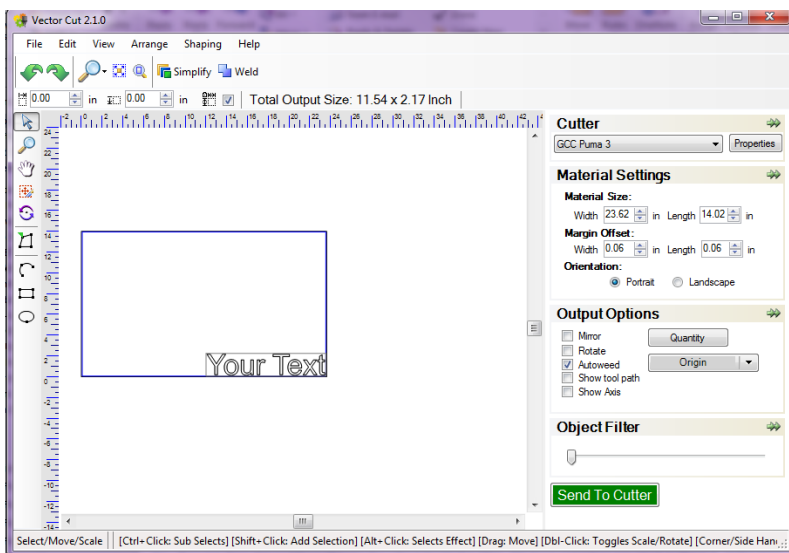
Vector Cut 2.1.0

File Edit View Arrange Shaping Help

Simplify Weld

0.00 in 0.00 in Total Output Size: 11.54 x 2.17 Inch

2 0 2 4 6 8 10 12 14 16 18 20 22 24 26 28 30 32 34 36 38 40 42

24 22 20 18 16 14 12 10 8 6 4 2 0 -2 -4 -6 -8 -10 -12 -14

Your Text

Cutter
GCC Puma 3
Properties

Material Settings
Material Size:
Width 23.62 in Length 14.02 in
Margin Offset:
Width 0.06 in Length 0.06 in
Orientation:
Portrait Landscape

Output Options
Mirror
Rotate
Autoweed
Show tool path
Show Axis
Quantity
Origin

Object Filter

Send To Cutter

Select/Move/Scale [Ctrl+Click: Sub Selects] [Shift+Click: Add Selection] [Alt+Click: Selects Effect] [Drag: Move] [Dbl-Click: Toggles Scale/Rotate] [Corner/Side Han